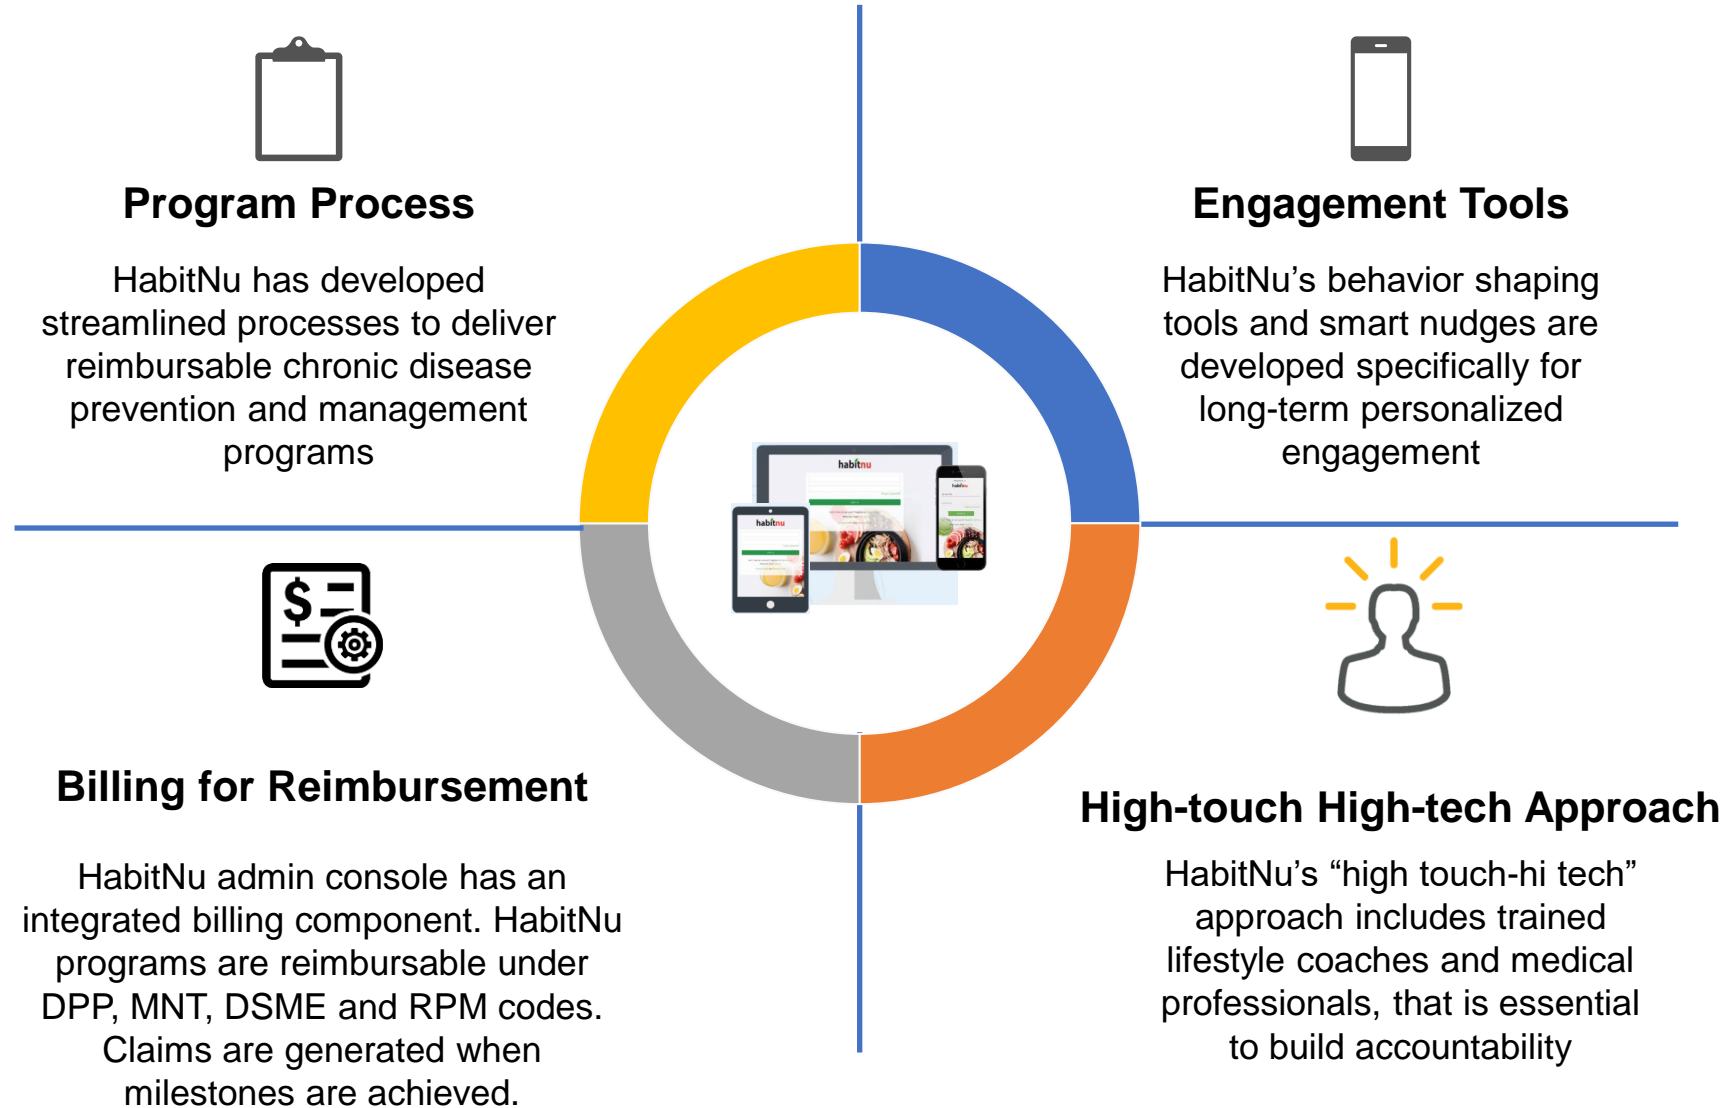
Program Process

HabitNu has developed streamlined processes to deliver reimbursable chronic disease prevention and management programs

Engagement Tools

HabitNu’s behavior shaping tools and smart nudges are developed specifically for long-term personalized engagement

habitnu

habitnu

habitnu

$

Billing for Reimbursement

HabitNu admin console has an integrated billing component. HabitNu programs are reimbursable under DPP, MNT, DSME and RPM codes. Claims are generated when milestones are achieved.

High-touch High-tech Approach

HabitNu’s “high touch-hi tech” approach includes trained lifestyle coaches and medical professionals, that is essential to build accountability